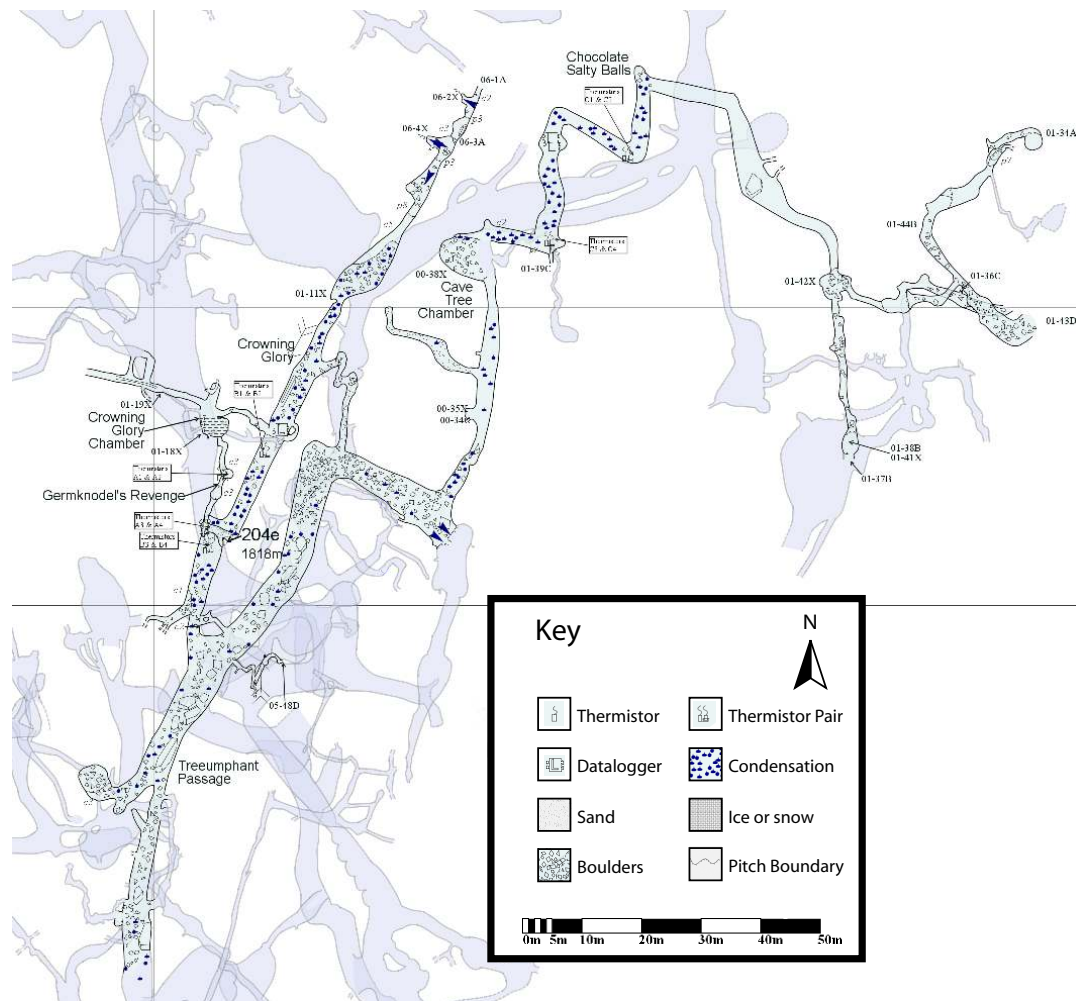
Chocolate Salty Balls

06-1A
06-2X
06-4X
06-3A

01-31A
01-44B
01-16C
01-13D
01-12X

00-38X
01-39C
Cave Tree Chamber

01-11X
Crowning Glory

01-19X
Crowning Glory Chamber
01-18X

00-35X
00-34B

01-38B
01-41X
01-17B

Germknodel's Revenge

204e
1818m

05-18D

Treeumphant Passage

Key
N
Thermistor
Thermistor Pair
Datalogger
Condensation
Sand
Ice or snow
Boulders
Pitch Boundary

0m 5m 10m 20m 30m 40m 50m